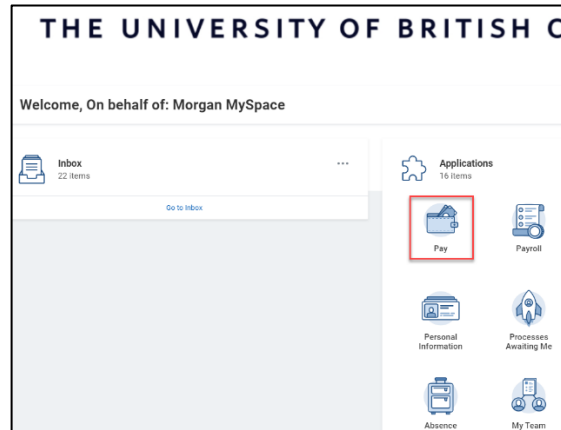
THE UNIVERSITY OF BRITISH C

Welcome, On behalf of: Morgan MySpace

Inbox
22 items

...

Go to Inbox

Applications
16 items

Pay

Payroll

Personal Information

Processes Awaiting Me

Absence

My Team